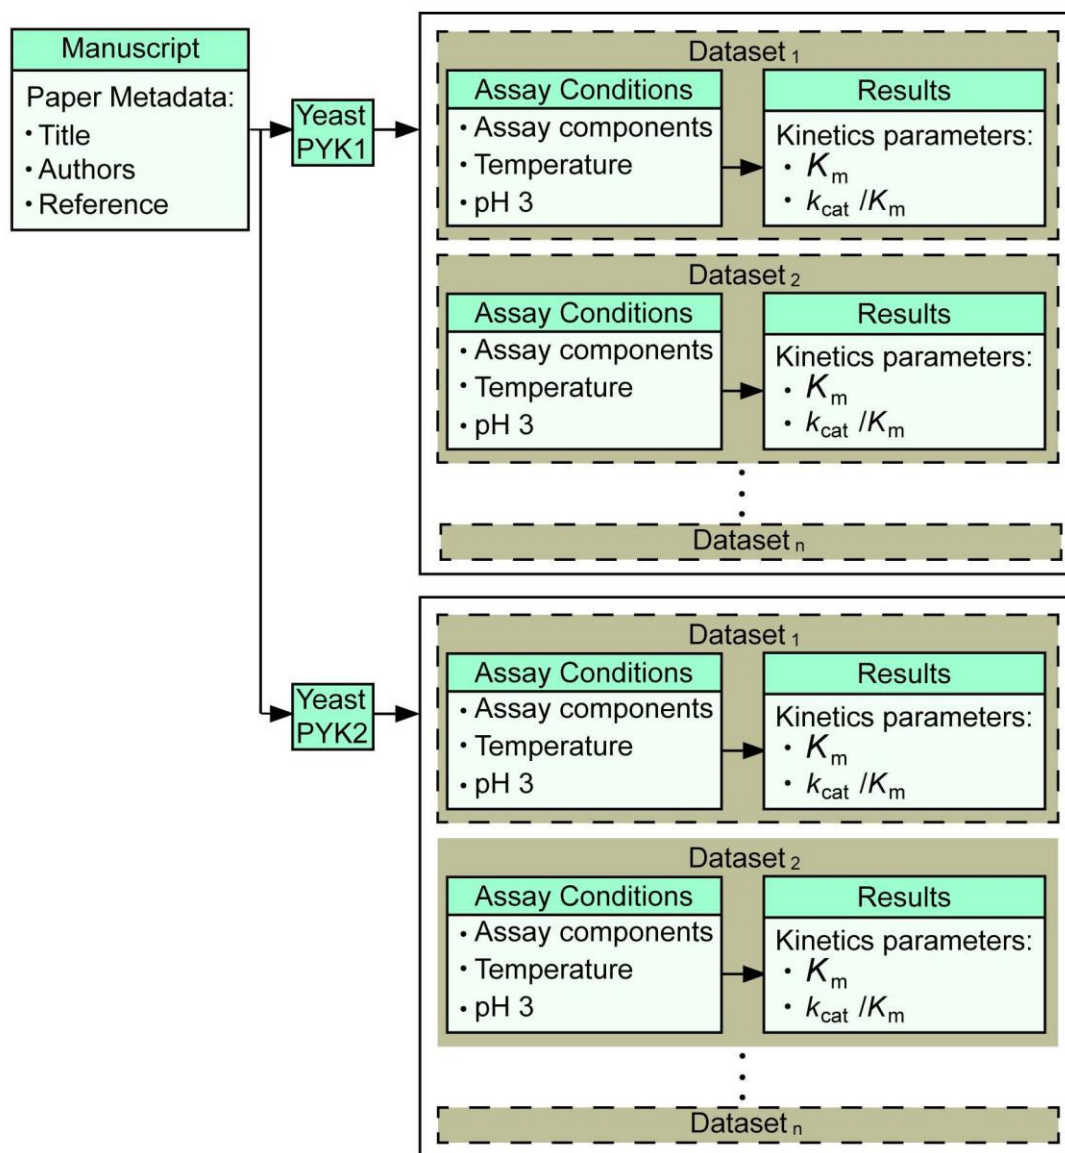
Manuscript

Paper Metadata:
• Title
• Authors
• Reference

Yeast PYK1

Dataset $_1$

Assay Conditions
• Assay components
• Temperature
• pH 3

Results
Kinetics parameters:
• $K_m$
• $k_{cat}/K_m$

Dataset $_2$

Assay Conditions
• Assay components
• Temperature
• pH 3

Results
Kinetics parameters:
• $K_m$
• $k_{cat}/K_m$

Dataset $_n$

Yeast PYK2

Dataset $_1$

Assay Conditions
• Assay components
• Temperature
• pH 3

Results
Kinetics parameters:
• $K_m$
• $k_{cat}/K_m$

Dataset $_2$

Assay Conditions
• Assay components
• Temperature
• pH 3

Results
Kinetics parameters:
• $K_m$
• $k_{cat}/K_m$

Dataset $_n$